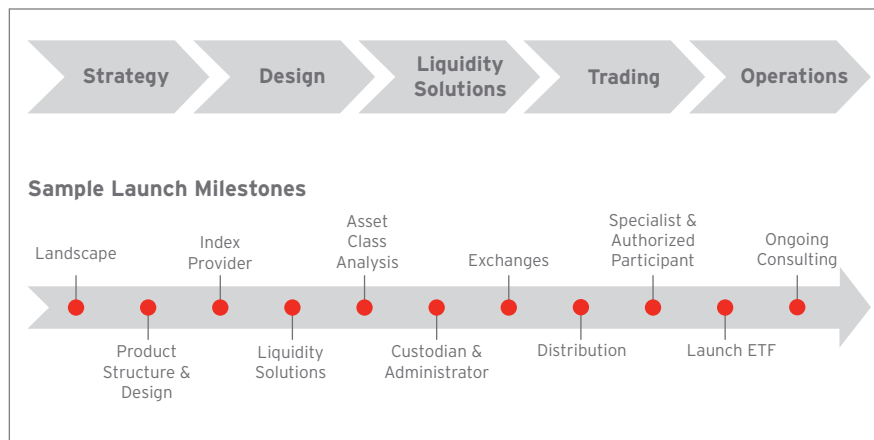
Strategy
Design
Liquidity Solutions
Trading
Operations

Sample Launch Milestones

Landscape
Product Structure & Design
Index Provider
Liquidity Solutions
Asset Class Analysis
Custodian & Administrator
Exchanges
Distribution
Specialist & Authorized Participant
Launch ETF
Ongoing Consulting